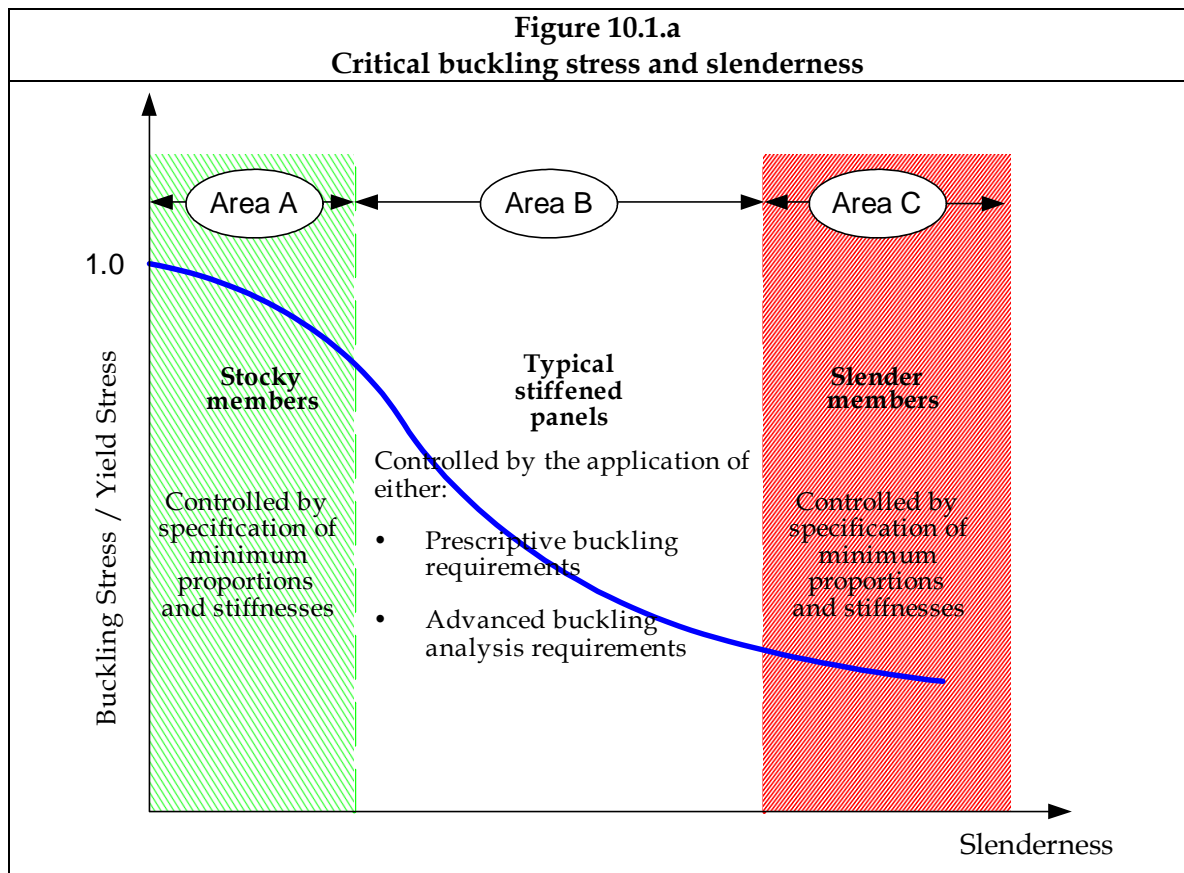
**Figure 10.1.a**
**Critical buckling stress and slenderness**

Area A

Area B

Area C

1.0

Buckling Stress / Yield Stress

**Stocky members**

Controlled by specification of minimum proportions and stiffnesses

**Typical stiffened panels**

Controlled by the application of either:

• Prescriptive buckling requirements

• Advanced buckling analysis requirements

**Slender members**

Controlled by specification of minimum proportions and stiffnesses

Slenderness